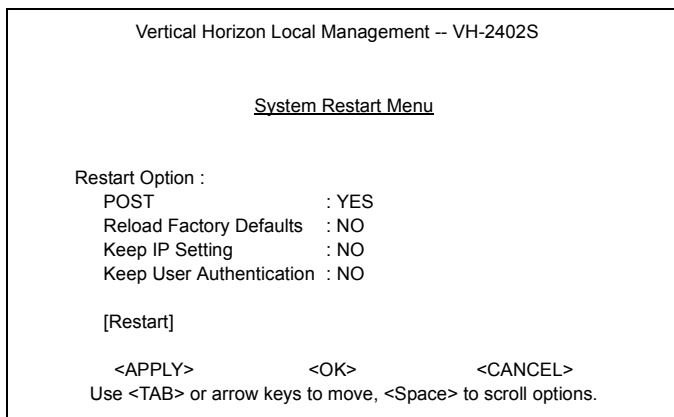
Vertical Horizon Local Management -- VH-2402S

System Restart Menu

Restart Option :
POST : YES
Reload Factory Defaults : NO
Keep IP Setting : NO
Keep User Authentication : NO

[Restart]

<APPLY> <OK> <CANCEL>
Use <TAB> or arrow keys to move, <Space> to scroll options.